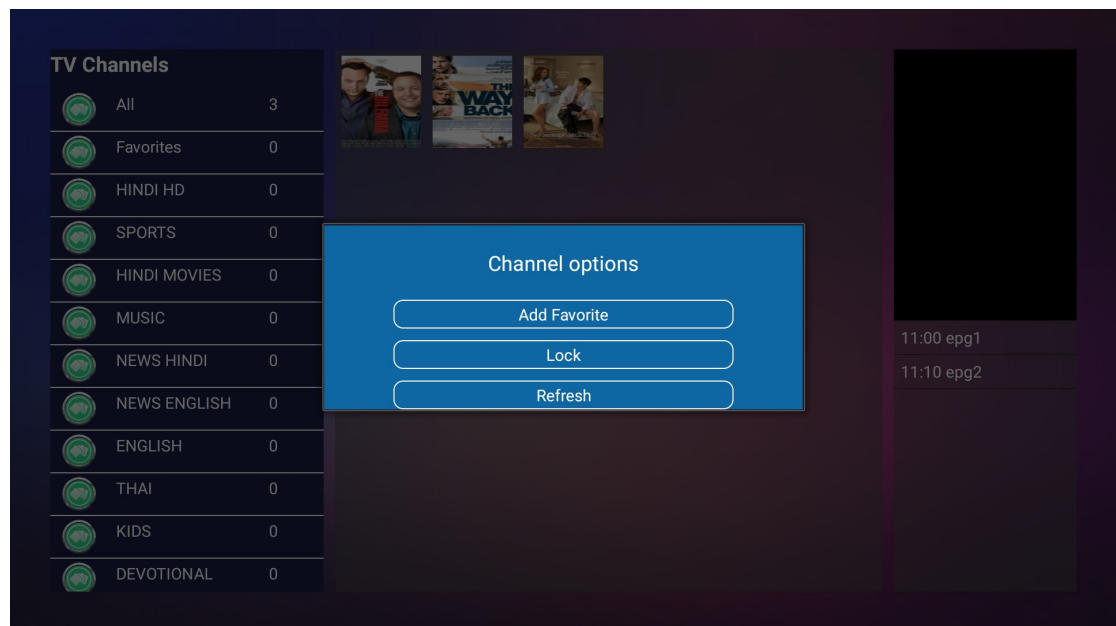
TV Channels

| | |
|---|---|
| All | 3 |
| Favorites | 0 |
| HINDI HD | 0 |
| SPORTS | 0 |
| HINDI MOVIES | 0 |
| MUSIC | 0 |
| NEWS HINDI | 0 |
| NEWS ENGLISH | 0 |
| ENGLISH | 0 |
| THAI | 0 |
| KIDS | 0 |
| DEVOTIONAL | 0 |

THE WAY BACK

Channel options

Add Favorite

Lock

Refresh

11:00 epg1

11:10 epg2